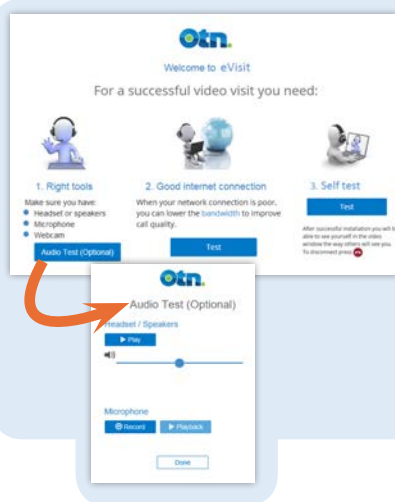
otn.

Welcome to eVisit

For a successful video visit you need:

1. Right tools

Make sure you have:

- Headset or speakers
- Microphone
- Webcam

Audio Test (Optional)

2. Good internet connection

When your network connection is poor, you can lower the bandwidth to improve call quality.

Test

3. Self test

Test

After successful installation you will be able to see yourself in the video window the way others will see you. To disconnect press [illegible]

otn.

Audio Test (Optional)

Headset / Speakers

▶ Play

Microphone

Record

▶ Playback

Done